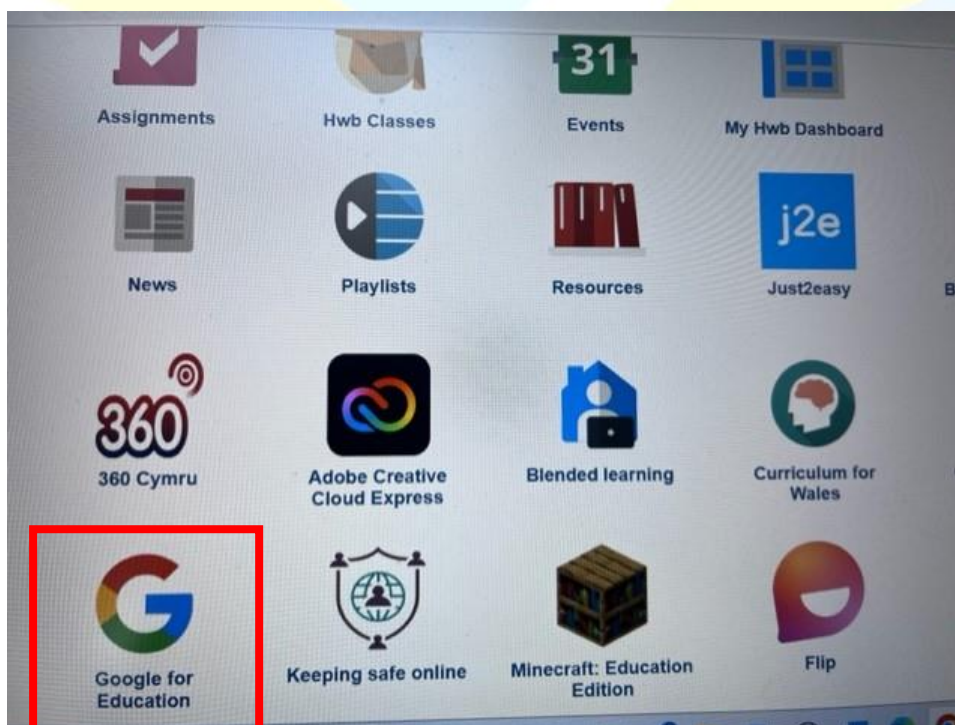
31

Assignments

Hwb Classes

Events

My Hwb Dashboard

j2e

News

Playlists

Resources

Just2easy

360

360 Cymru

Adobe Creative Cloud Express

Blended learning

Curriculum for Wales

Google for Education

Keeping safe online

Minecraft: Education Edition

Flip